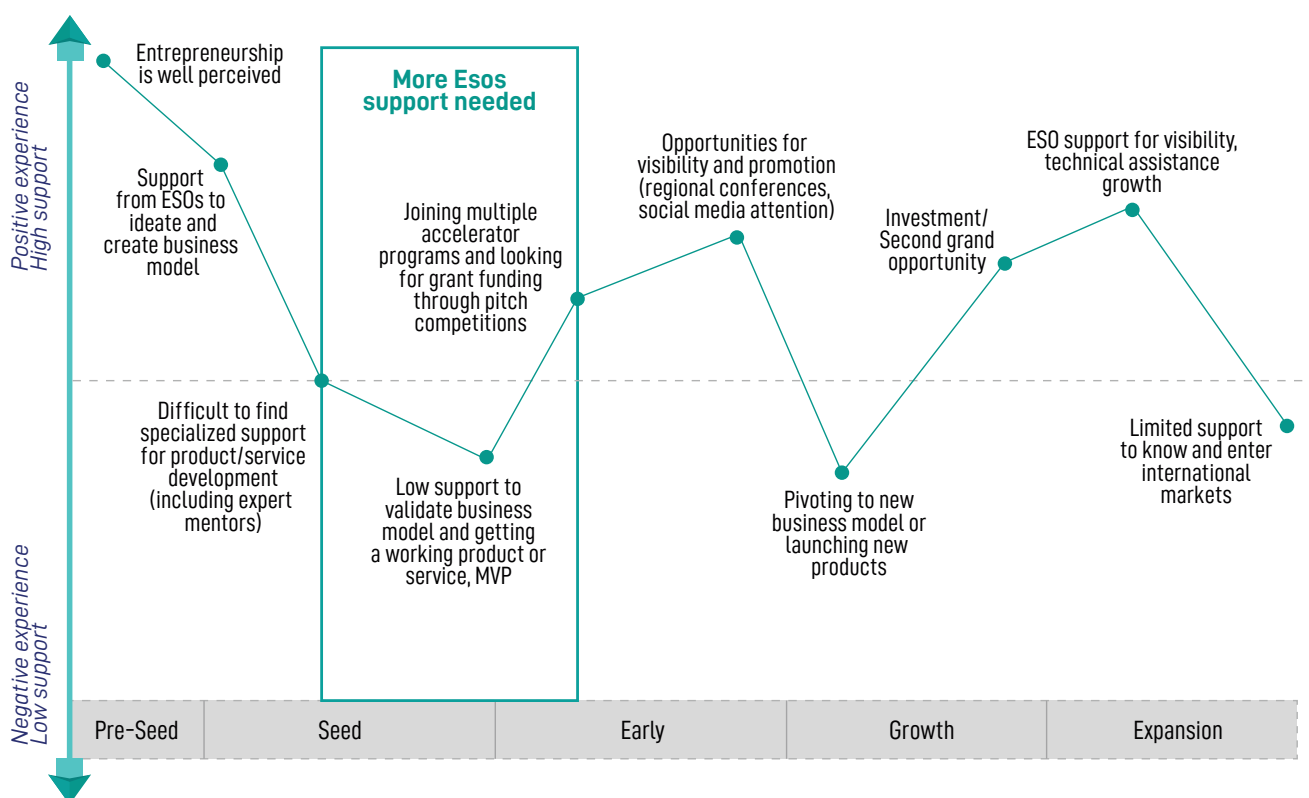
Positive experience
High support

Negative experience
Low support

Entrepreneurship is well perceived

More Esos support needed

Support from ESOs to ideate and create business model

Joining multiple accelerator programs and looking for grant funding through pitch competitions

Opportunities for visibility and promotion (regional conferences, social media attention)

Investment/ Second grand opportunity

ESO support for visibility, technical assistance growth

Difficult to find specialized support for product/service development (including expert mentors)

Low support to validate business model and getting a working product or service, MVP

Pivoting to new business model or launching new products

Limited support to know and enter international markets

| Pre-Seed | Seed | Early | Growth | Expansion |
|---|---|---|---|---|